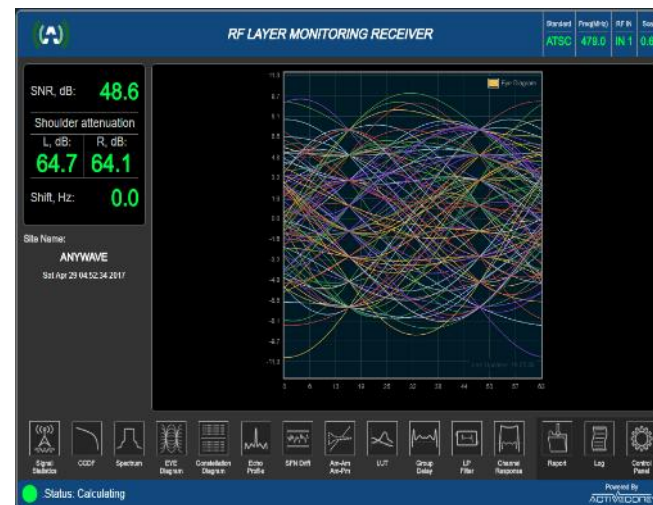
RF LAYER MONITORING RECEIVER

| Standard | Freq(MHz) | RF IN | So |
|---|---|---|---|
| ATSC | 479.0 | IN 1 | 0.6 |

SNR, dB: 48.6

Shoulder attenuation

L, dB: 64.7

R, dB: 64.1

Shift, Hz: 0.0

Site Name:

ANYWAVE

Sat Apr 29 04:52:34 2017

Eye Diagram

11.3
8.7
6.1
3.5
1.9
0.3
-1.9
-3.5
-4.3
-6.1
-8.7
-11.3

0 6 13 19 25 31 38 44 50 57 63

Signal Statistics
CCDF
Spectrum
EYE Diagram
Constellation Diagram
Echo Profile
SFN Drift
Am-Am Am-Pm
LUT
Group Delay
LP Filter
Channel Response
Report
Log
Control Panel

Status: Calculating

Powered By
ACTIVECORE